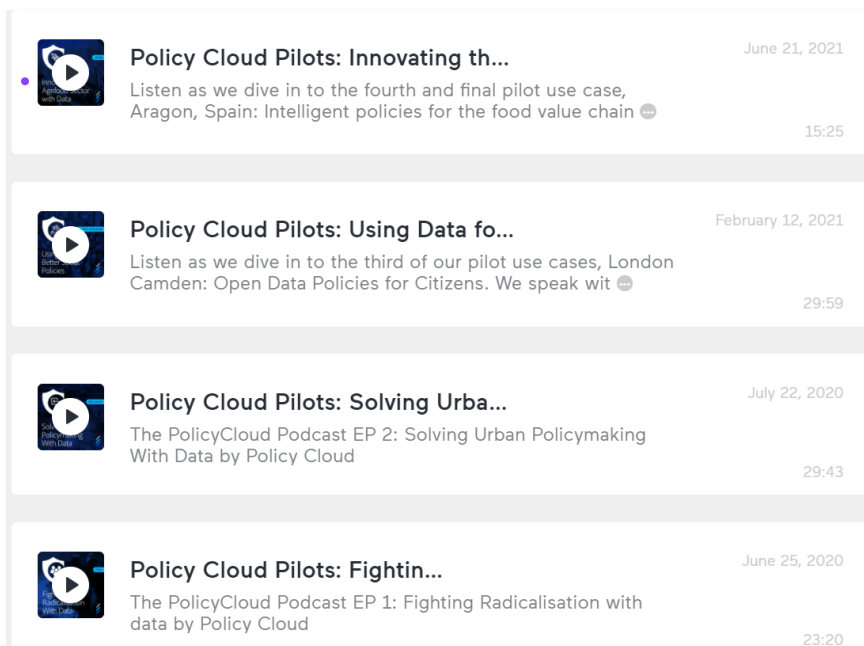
Policy Cloud Pilots: Innovating th...
Listen as we dive in to the fourth and final pilot use case, Aragon, Spain: Intelligent policies for the food value chain
June 21, 2021
15:25

Policy Cloud Pilots: Using Data fo...
Listen as we dive in to the third of our pilot use cases, London Camden: Open Data Policies for Citizens. We speak wit
February 12, 2021
29:59

Policy Cloud Pilots: Solving Urba...
The PolicyCloud Podcast EP 2: Solving Urban Policymaking With Data by Policy Cloud
July 22, 2020
29:43

Policy Cloud Pilots: Fightin...
The PolicyCloud Podcast EP 1: Fighting Radicalisation with data by Policy Cloud
June 25, 2020
23:20